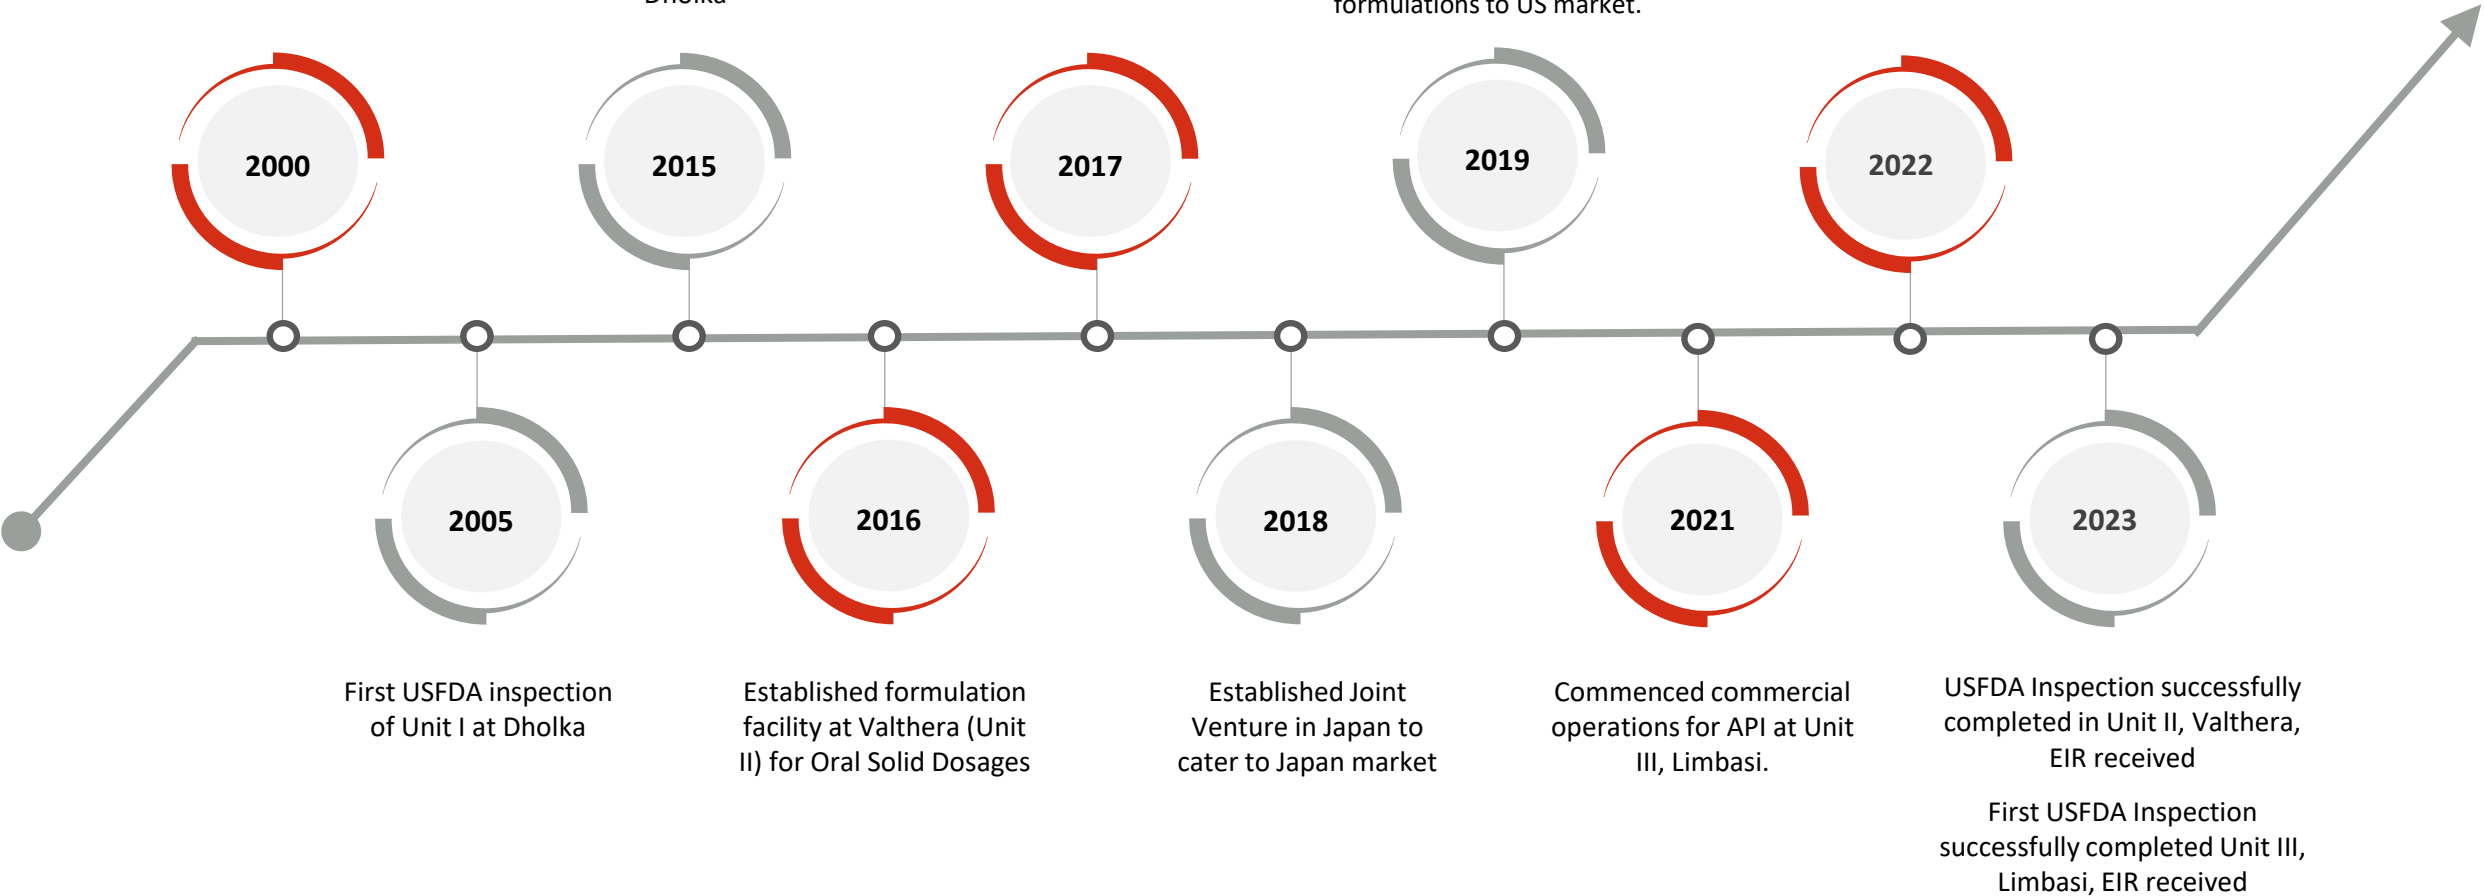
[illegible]

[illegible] formulations to US market.

2000

2015

2017

2019

2022

2005

2016

2018

2021

2023

First USFDA inspection of Unit I at Dholka

Established formulation facility at Valthera (Unit II) for Oral Solid Dosages

Established Joint Venture in Japan to cater to Japan market

Commenced commercial operations for API at Unit III, Limbasi.

USFDA Inspection successfully completed in Unit II, Valthera, EIR received

First USFDA Inspection successfully completed Unit III, Limbasi, EIR received